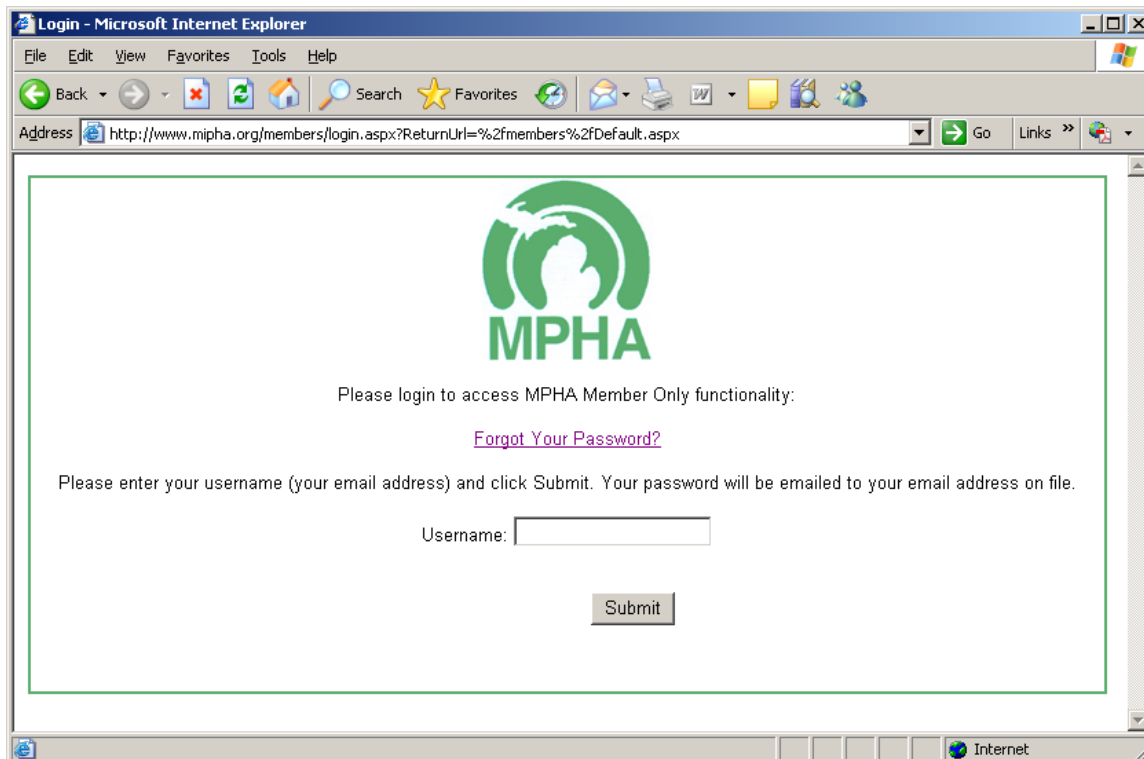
Login - Microsoft Internet Explorer

File Edit View Favorites Tools Help

Back Search Favorites

Address http://www.mipha.org/members/login.aspx?ReturnUrl=%2fmembers%2fDefault.aspx Go Links

MPHA

Please login to access MPHA Member Only functionality:

Forgot Your Password?

Please enter your username (your email address) and click Submit. Your password will be emailed to your email address on file.

Username:

Submit

Internet